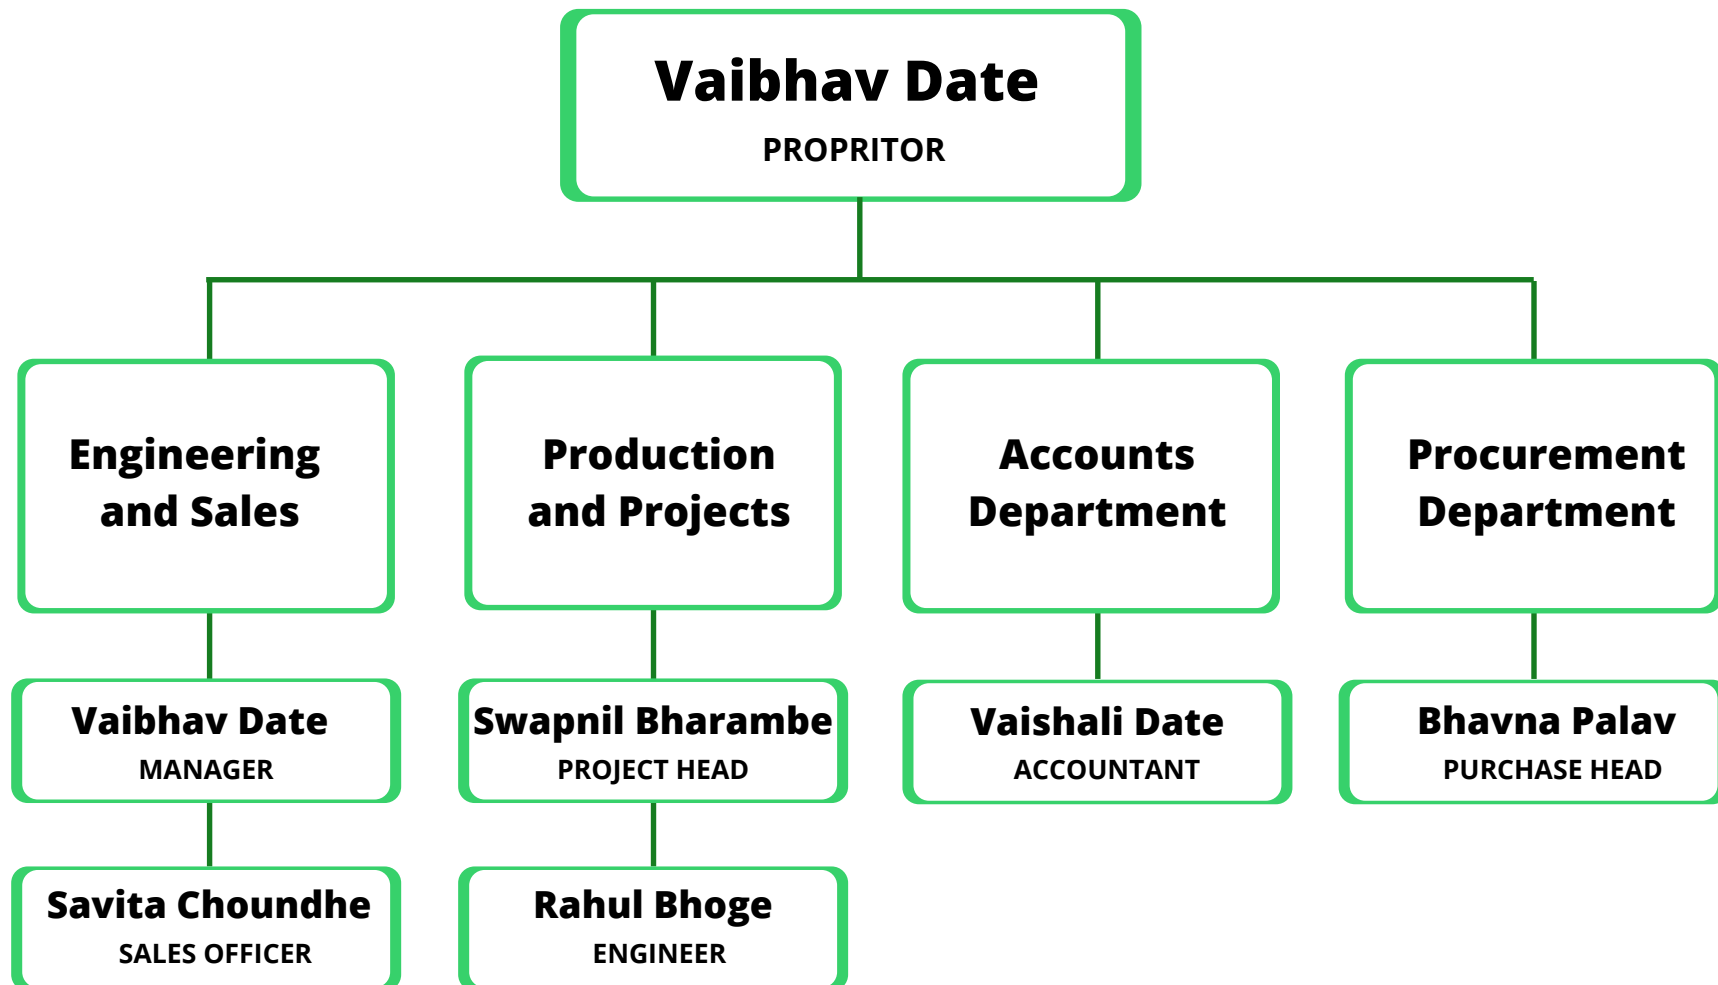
Vaibhav Date
PROPRITOR

Engineering and Sales

Production and Projects

Accounts Department

Procurement Department

Vaibhav Date
MANAGER

Swapnil Bharambe
PROJECT HEAD

Vaishali Date
ACCOUNTANT

Bhavna Palav
PURCHASE HEAD

Savita Choundhe
SALES OFFICER

Rahul Bhoge
ENGINEER